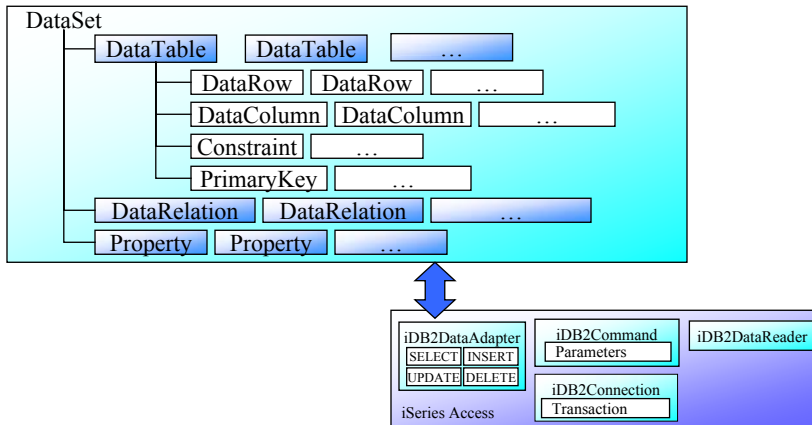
DataSet

DataTable DataTable …

DataRow DataRow …

DataColumn DataColumn …

Constraint …

PrimaryKey …

DataRelation DataRelation …

Property Property …

iDB2DataAdapter

SELECT INSERT

UPDATE DELETE

iDB2Command

Parameters

iDB2DataReader

iDB2Connection

Transaction

iSeries Access